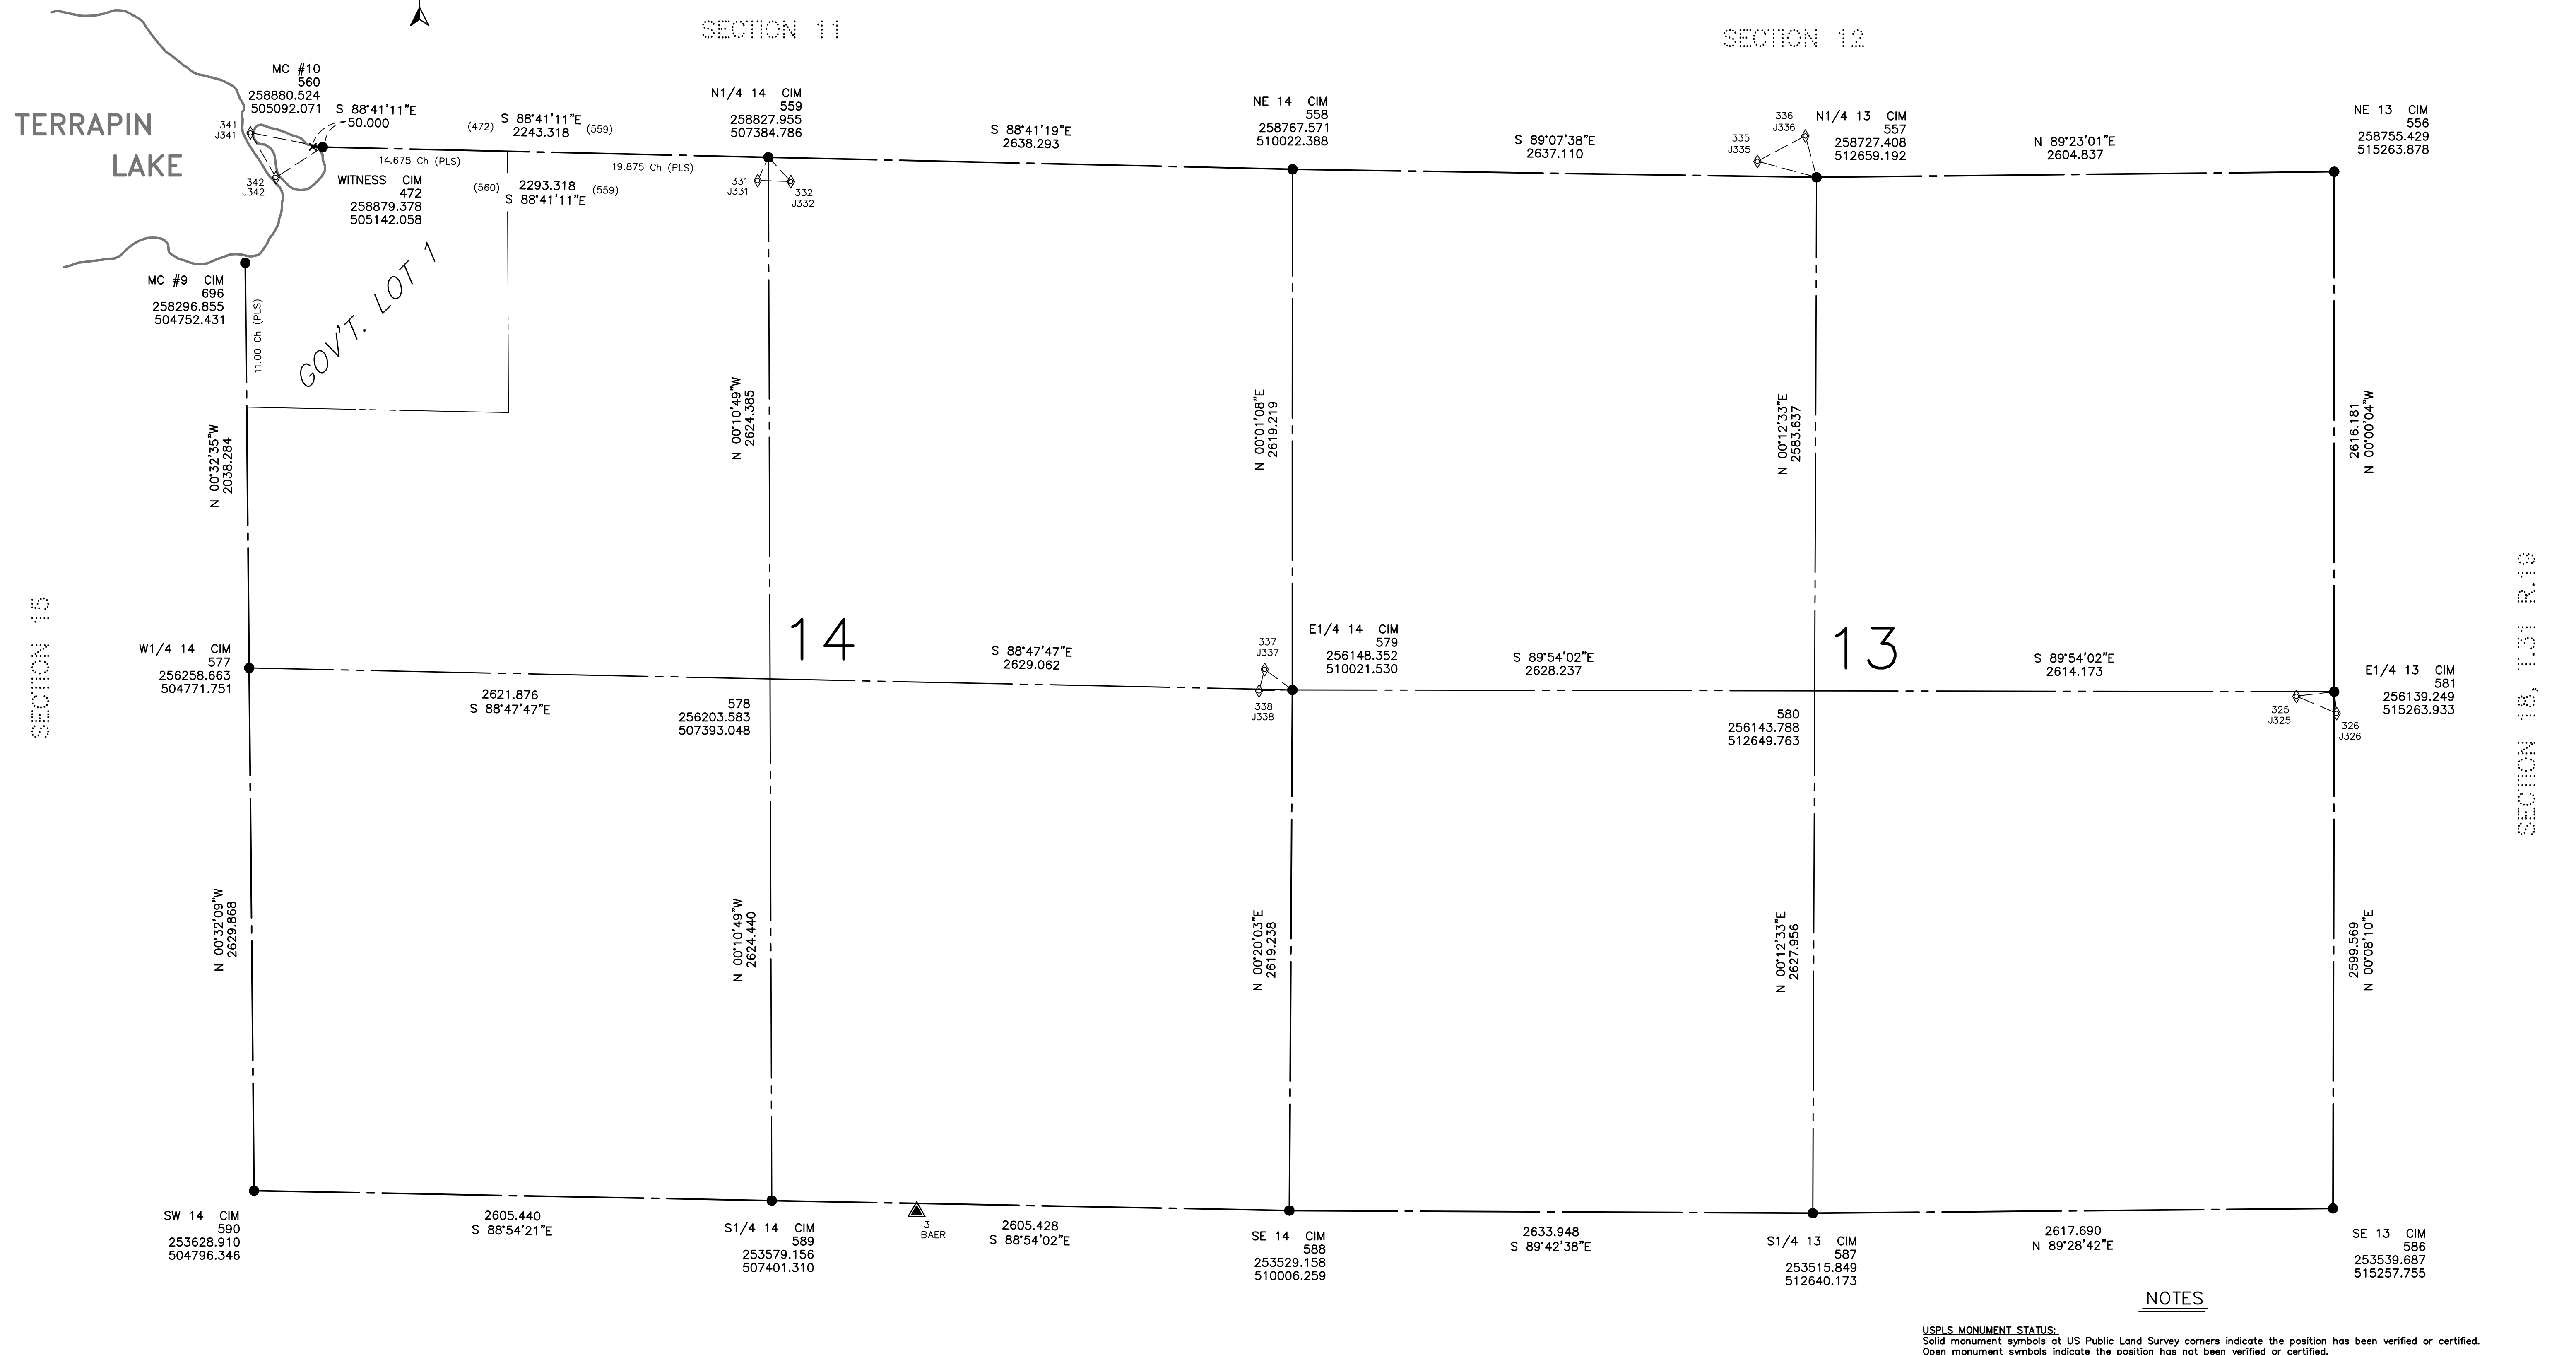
SECTION 11

SECTION 12

TERRAPIN LAKE

MC #10
560
258880.524
505092.071

341
J341

S 88°41'11"E
50.000

(472) S 88°41'11"E
2243.318 (559)

14.675 Ch (PLS)

19.875 Ch (PLS)

342
J342

WITNESS CIM
472
258879.378
505142.058

(560) 2293.318 (559)
S 88°41'11"E

N1/4 14 CIM
559
258827.955
507384.786

331
J331

332
J332

S 88°41'19"E
2638.293

NE 14 CIM
558
258767.571
510022.388

S 89°07'38"E
2637.110

336
J336

335
J335

N1/4 13 CIM
557
258727.408
512659.192

N 89°23'01"E
2604.837

NE 13 CIM
556
258755.429
515263.878

MC #9 CIM
696
258296.855
504752.431

11.00 Ch (PLS)

GOV'T. LOT 1

N 00°32'35"W
2038.284

N 00°10'49"W
2624.385

N 00°01'08"E
2619.219

N 00°12'33"E
2583.637

2616.181
N 00°00'04"W

SECTION 15

SECTION 18, T.31 R.19

W1/4 14 CIM
577
256258.663
504771.751

14

S 88°47'47"E
2629.062

2621.876
S 88°47'47"E

578
256203.583
507393.048

337
J337

338
J338

E1/4 14 CIM
579
256148.352
510021.530

S 89°54'02"E
2628.237

13

580
256143.788
512649.763

S 89°54'02"E
2614.173

325
J325

326
J326

E1/4 13 CIM
581
256139.249
515263.933

N 00°32'09"W
2629.868

N 00°10'49"W
2624.440

N 00°20'03"E
2619.238

N 00°12'33"E
2627.956

2599.569
N 00°08'10"E

SW 14 CIM
590
253628.910
504796.346

2605.440
S 88°54'21"E

S1/4 14 CIM
589
253579.156
507401.310

3
BAER

2605.428
S 88°54'02"E

SE 14 CIM
588
253529.158
510006.259

2633.948
S 89°42'38"E

S1/4 13 CIM
587
253515.849
512640.173

2617.690
N 89°28'42"E

SE 13 CIM
586
253539.687
515257.755

NOTES

USPLS MONUMENT STATUS:
Solid monument symbols at US Public Land Survey corners indicate the position has been verified or certified.
Open monument symbols indicate the position has not been verified or certified.